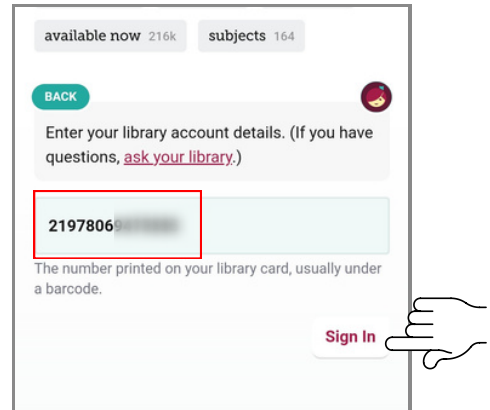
available now 216k

subjects 164

BACK

Enter your library account details. (If you have questions, ask your library.)

2197806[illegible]

The number printed on your library card, usually under a barcode.

Sign In